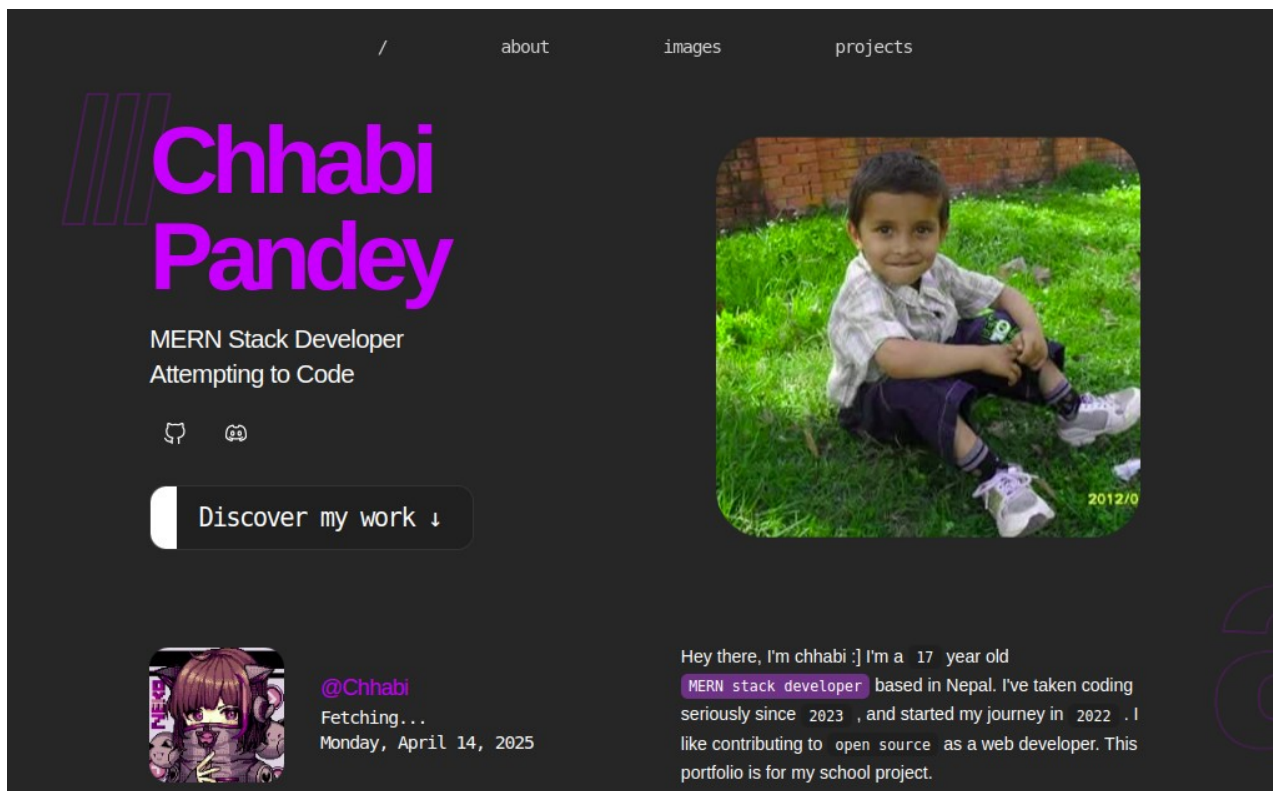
/ about images projects

Chhabi Pandey

MERN Stack Developer
Attempting to Code

Discover my work ↓

2012/0

@Chhabi
Fetching...
Monday, April 14, 2025

Hey there, I'm chhabi :] I'm a 17 year old MERN stack developer based in Nepal. I've taken coding seriously since 2023 , and started my journey in 2022 . I like contributing to open source as a web developer. This portfolio is for my school project.